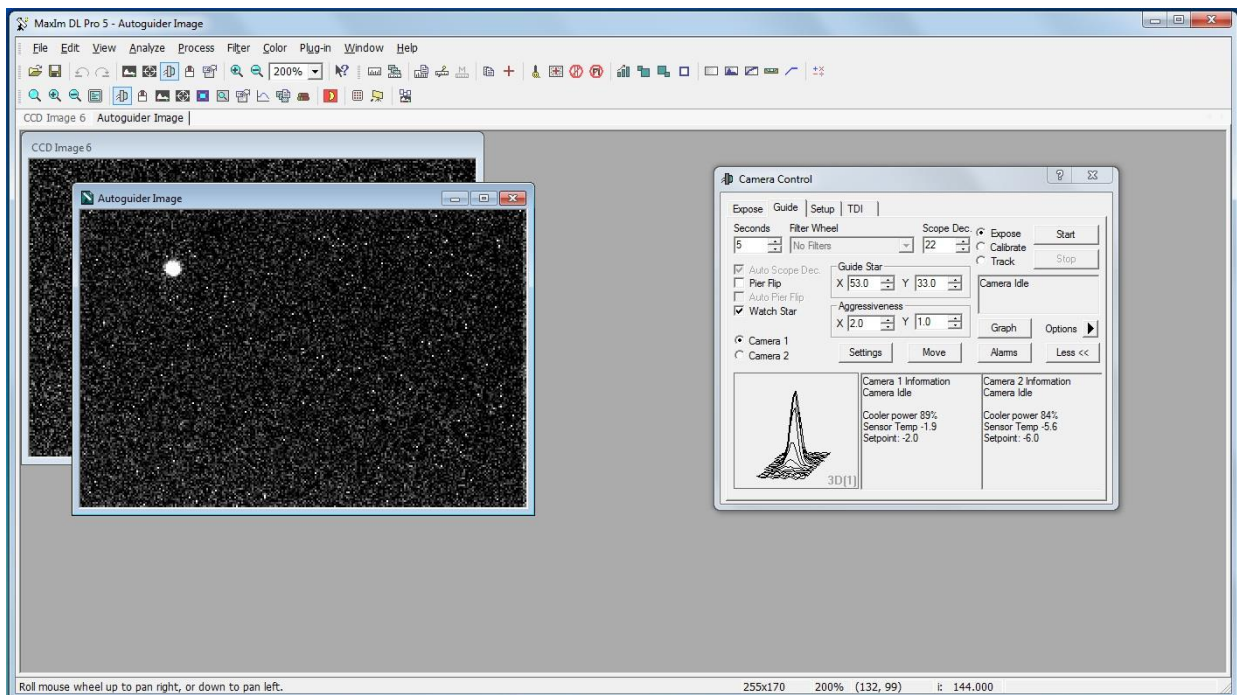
MaxIm DL Pro 5 - Autoguider Image

File Edit View Analyze Process Filter Color Plug-in Window Help

200%

CCD Image 6 Autoguider Image

CCD Image 6

Autoguider Image

Camera Control

Expose Guide Setup TDI

Seconds 5

Filter Wheel No Filters

Scope Dec. 22

Expose
Calibrate
Track

Start
Stop

Auto Scope Dec.
Pier Flip
Auto Pier Flip
Watch Star

Guide Star
X 53.0 Y 33.0

Aggressiveness
X 2.0 Y 1.0

Camera Idle

Graph Options

Camera 1
Camera 2

Settings Move Alarms Less <<

3D[1]

Camera 1 Information
Camera Idle

Cooler power 89%
Sensor Temp -1.9
Setpoint: -2.0

Camera 2 Information
Camera Idle

Cooler power 84%
Sensor Temp -5.6
Setpoint: -6.0

Roll mouse wheel up to pan right, or down to pan left.

255x170 200% (132, 99) i: 144.000